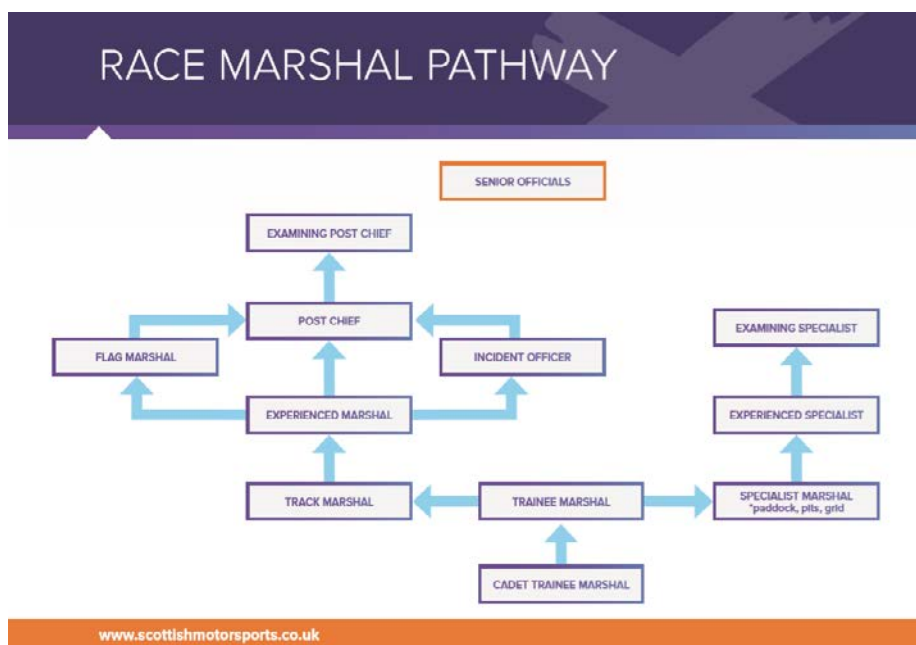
RACE MARSHAL PATHWAY

SENIOR OFFICIALS

EXAMINING POST CHIEF

POST CHIEF

FLAG MARSHAL

INCIDENT OFFICER

EXPERIENCED MARSHAL

TRACK MARSHAL

TRAINEE MARSHAL

CADET TRAINEE MARSHAL

EXAMINING SPECIALIST

EXPERIENCED SPECIALIST

SPECIALIST MARSHAL *paddock, pits, grid

www.scottishmotorsports.co.uk